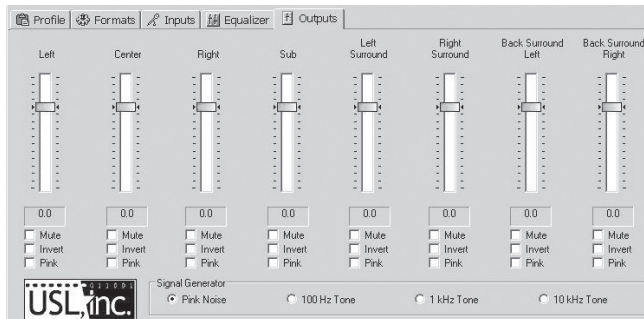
Profile | Formats | Inputs | Equalizer | Outputs

| Left | Center | Right | Sub | Left Surround | Right Surround | Back Surround Left | Back Surround Right |
|---|---|---|---|---|---|---|---|
| 0.0 | 0.0 | 0.0 | 0.0 | 0.0 | 0.0 | 0.0 | 0.0 |
| Mute | Mute | Mute | Mute | Mute | Mute | Mute | Mute |
| Invert | Invert | Invert | Invert | Invert | Invert | Invert | Invert |
| Pink | Pink | Pink | Pink | Pink | Pink | Pink | Pink |

USL, inc.

Signal Generator
Pink Noise
100 Hz Tone
1 kHz Tone
10 kHz Tone